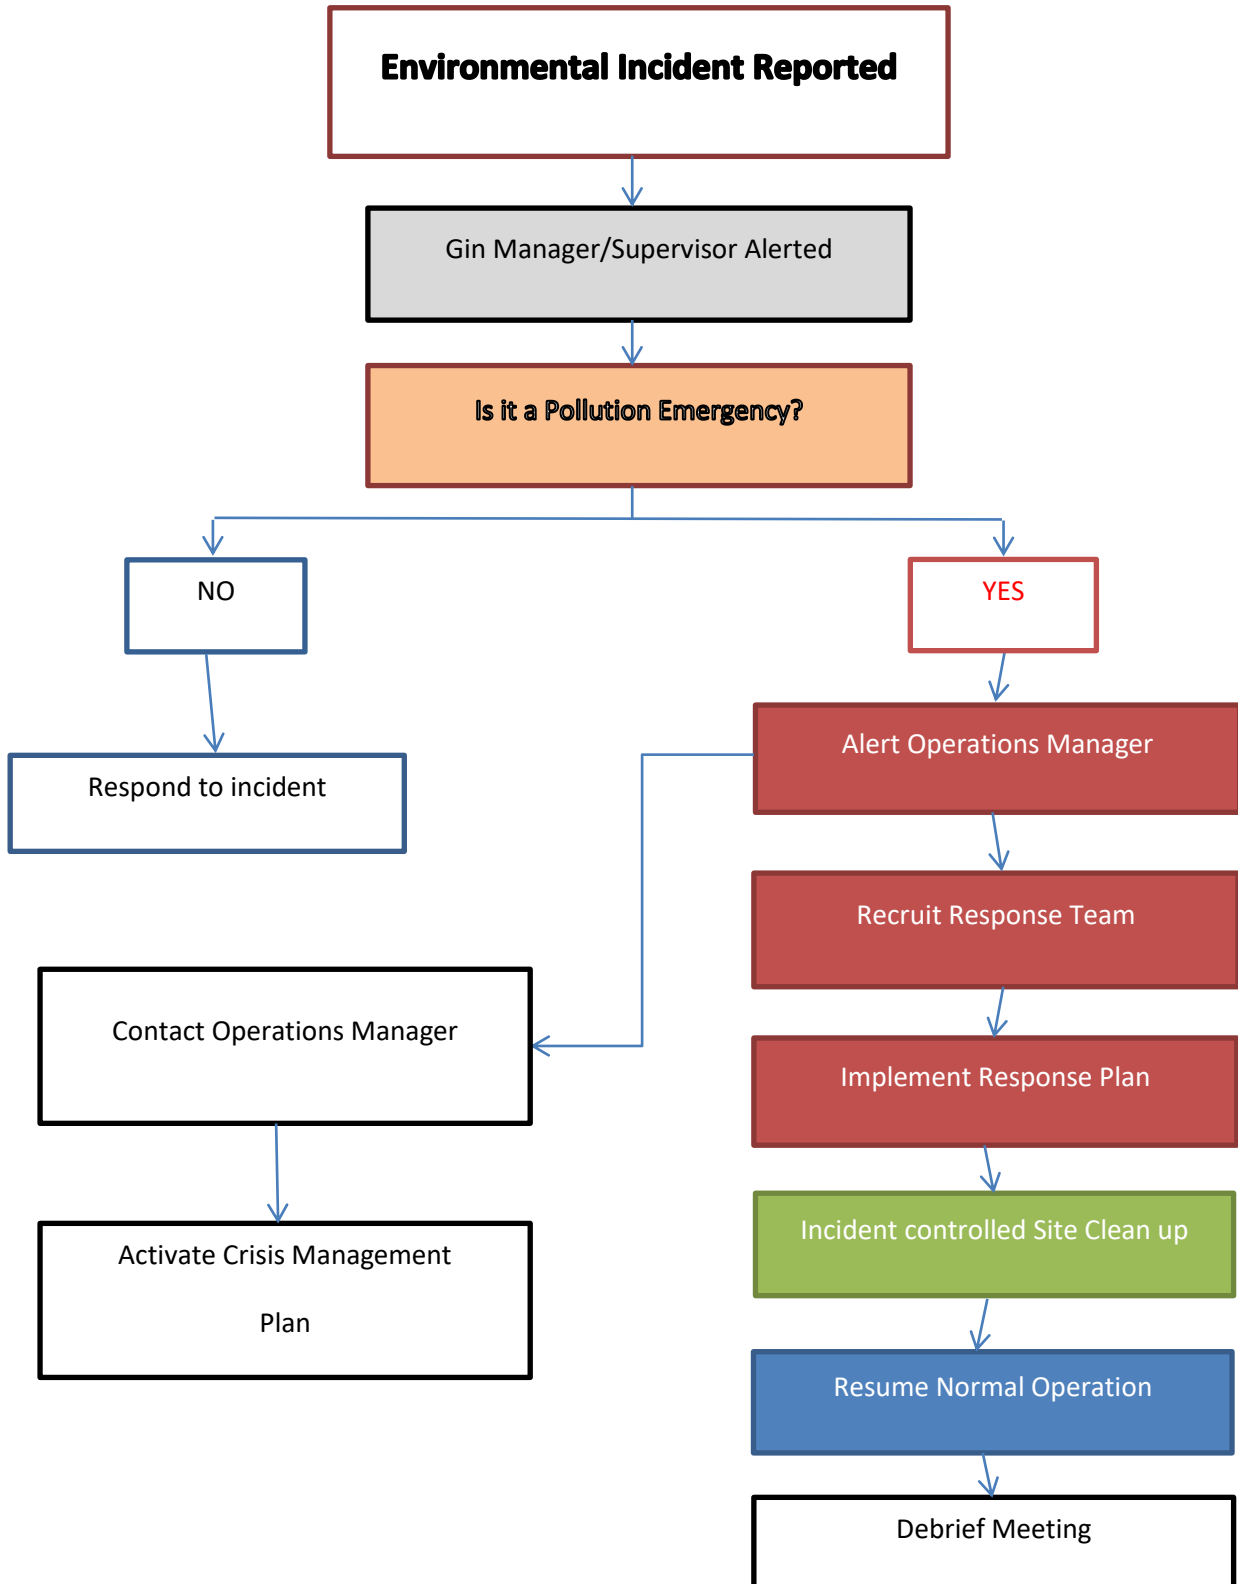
Environmental Incident Reported

Gin Manager/Supervisor Alerted

Is it a Pollution Emergency?

NO

YES

Respond to incident

Alert Operations Manager

Recruit Response Team

Contact Operations Manager

Implement Response Plan

Incident controlled Site Clean up

Activate Crisis Management Plan

Resume Normal Operation

Debrief Meeting